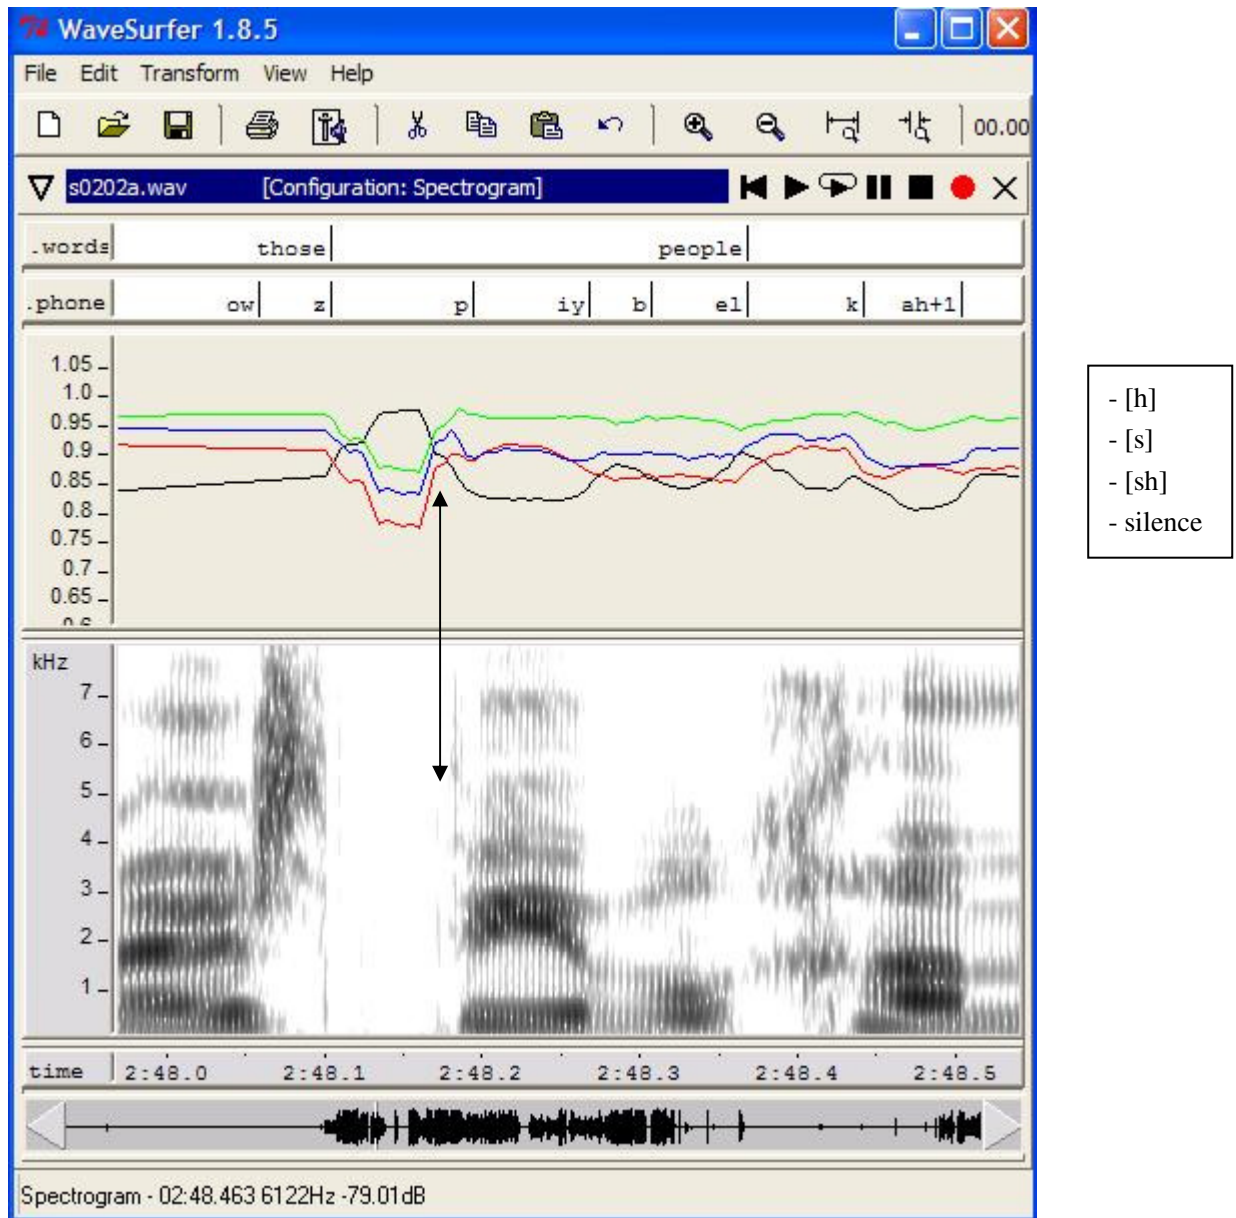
WaveSurfer 1.8.5

File Edit Transform View Help

00.00

s0202a.wav [Configuration: Spectrogram]

.words those people

.phone ow z p iy b el k ah+1

1.05
1.0
0.95
0.9
0.85
0.8
0.75
0.7
0.65
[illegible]

kHz
7
6
5
4
3
2
1

time 2:48.0 2:48.1 2:48.2 2:48.3 2:48.4 2:48.5

Spectrogram - 02:48.463 6122Hz -79.01dB

- [h]
- [s]
- [sh]
- silence